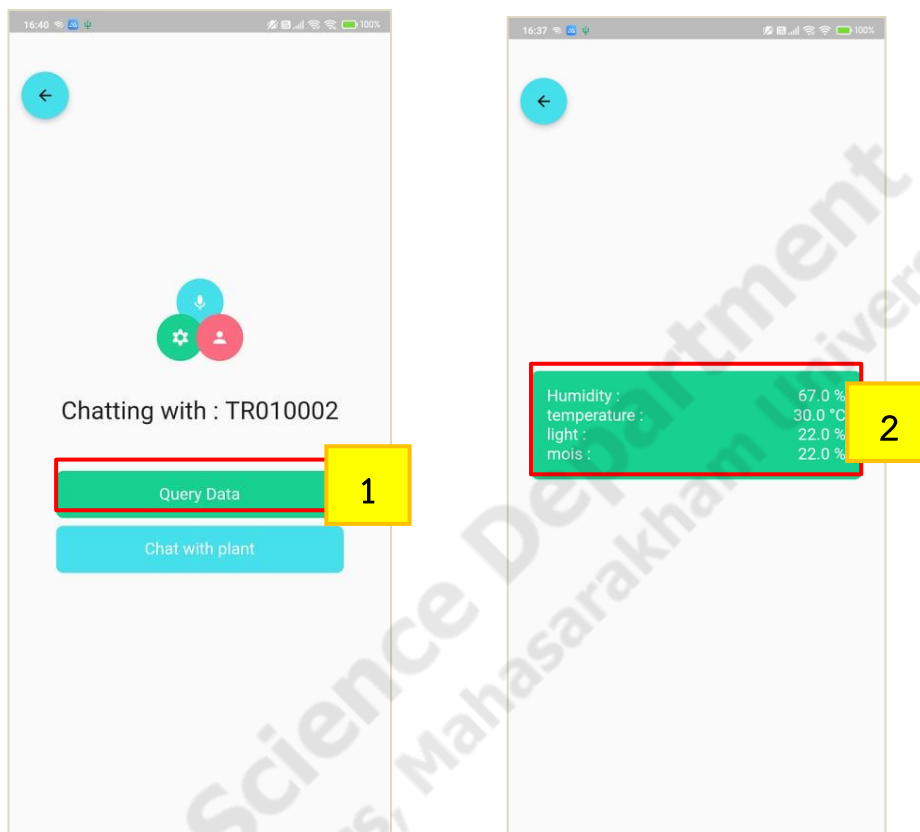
16:40

100%

Chatting with : TR010002

Query Data

1

Chat with plant

16:37

100%

| Humidity : | 67.0 % |
|---|---|
| temperature : | 30.0 °C |
| light : | 22.0 % |
| mois : | 22.0 % |

2

Science Department
Mahasarakham University